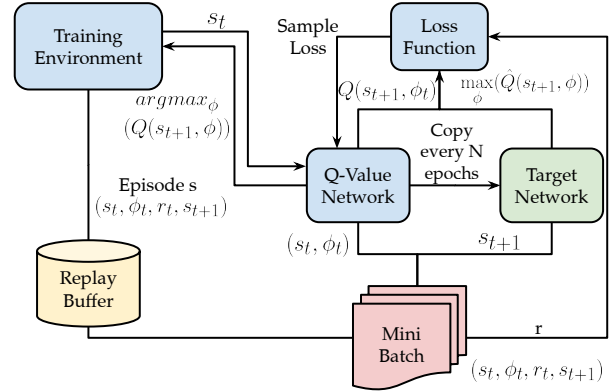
Training Environment

$s_t$

Sample Loss

Loss Function

$Q(s_{t+1}, \phi_t)$

$\max_{\phi}(\hat{Q}(s_{t+1}, \phi))$

$argmax_{\phi}$
$(Q(s_{t+1}, \phi))$

Copy every N epochs

Q-Value Network

Target Network

Episode s
$(s_t, \phi_t, r_t, s_{t+1})$

$(s_t, \phi_t)$

$s_{t+1}$

Replay Buffer

Mini Batch

r

$(s_t, \phi_t, r_t, s_{t+1})$